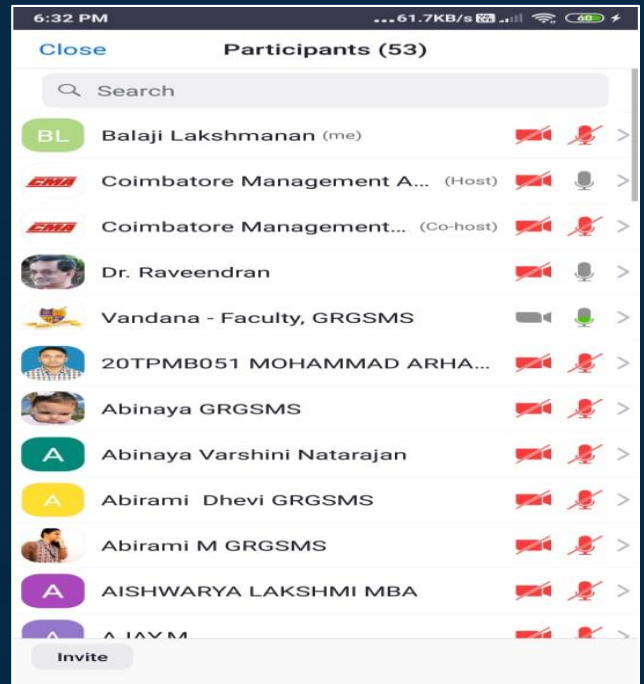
6:32 PM ...61.7KB/s 60

Close Participants (53)

Search

BL Balaji Lakshmanan (me)

CMA Coimbatore Management A... (Host)

CMA Coimbatore Management... (Co-host)

Dr. Raveendran

Vandana - Faculty, GRGSMS

20TPMB051 MOHAMMAD ARHA...

Abinaya GRGSMS

A Abinaya Varshini Natarajan

A Abirami Dhevi GRGSMS

Abirami M GRGSMS

A AISHWARYA LAKSHMI MBA

A AJAY M

Invite